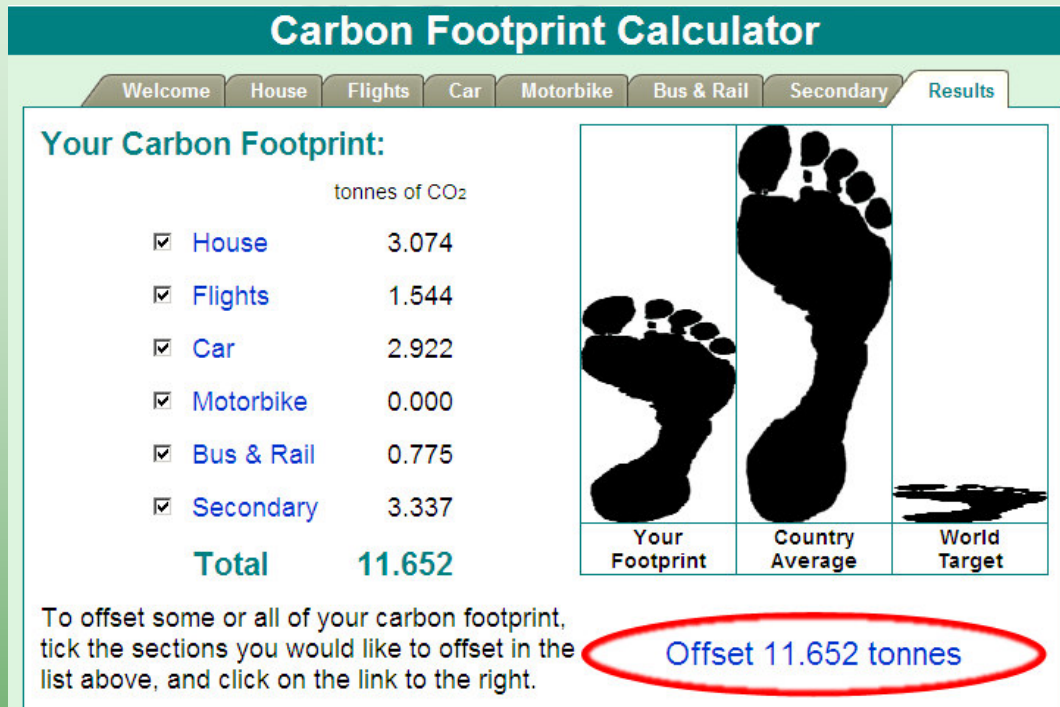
Carbon Footprint Calculator

Welcome | House | Flights | Car | Motorbike | Bus & Rail | Secondary | Results

Your Carbon Footprint:

tonnes of $CO_2$

| | | |
|---|---|---|
| ☑ | House | 3.074 |
| ☑ | Flights | 1.544 |
| ☑ | Car | 2.922 |
| ☑ | Motorbike | 0.000 |
| ☑ | Bus & Rail | 0.775 |
| ☑ | Secondary | 3.337 |
| | Total | 11.652 |

Your Footprint | Country Average | World Target

To offset some or all of your carbon footprint, tick the sections you would like to offset in the list above, and click on the link to the right.

Offset 11.652 tonnes